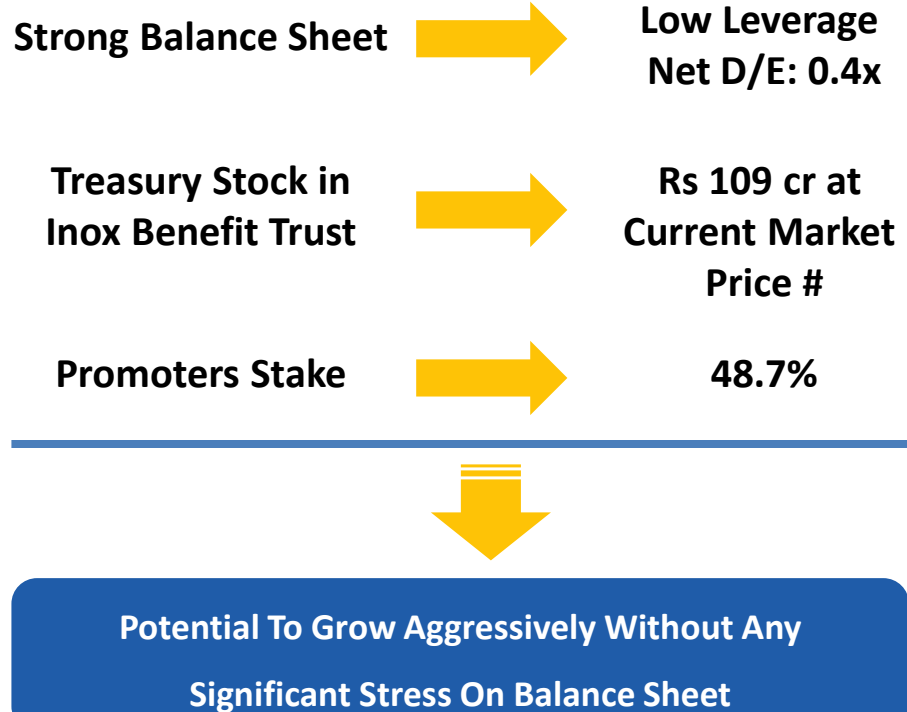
Strong Balance Sheet

Low Leverage
Net D/E: 0.4x

Treasury Stock in Inox Benefit Trust

Rs 109 cr at Current Market Price #

Promoters Stake

48.7%

Potential To Grow Aggressively Without Any Significant Stress On Balance Sheet